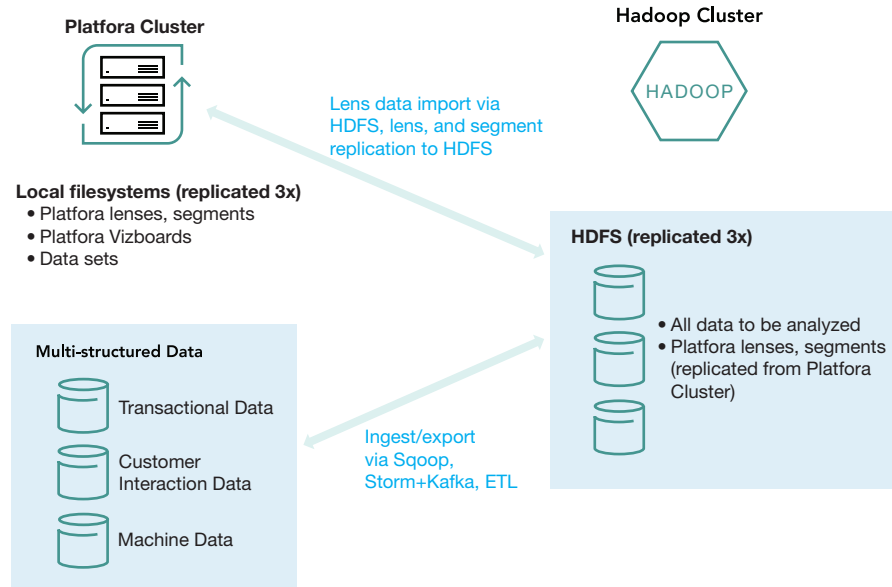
Platfora Cluster

Hadoop Cluster

HADOOP

Lens data import via HDFS, lens, and segment replication to HDFS

Local filesystems (replicated 3x)
• Platfora lenses, segments
• Platfora Vizboards
• Data sets

HDFS (replicated 3x)

• All data to be analyzed
• Platfora lenses, segments (replicated from Platfora Cluster)

Multi-structured Data

Transactional Data

Customer Interaction Data

Machine Data

Ingest/export via Sqoop, Storm+Kafka, ETL